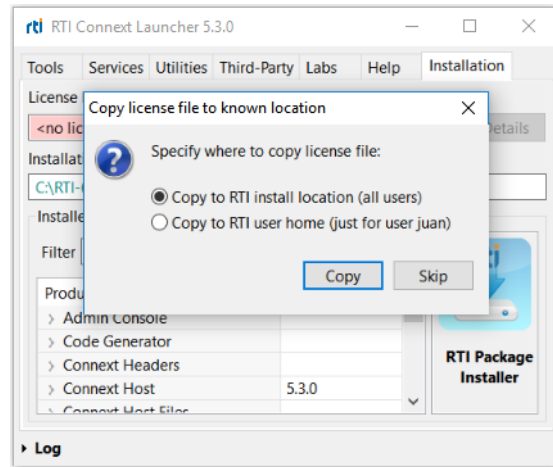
rti RTI Connext Launcher 5.3.0

Tools Services Utilities Third-Party Labs Help Installation

License

<no lic

Details

Installat

C:\RTI-

Installe

Filter

Produ

Admin Console

Code Generator

Connext Headers

Connext Host 5.3.0

Connext Host Files

RTI Package Installer

Log

Copy license file to known location

Specify where to copy license file:

Copy to RTI install location (all users)

Copy to RTI user home (just for user juan)

Copy Skip